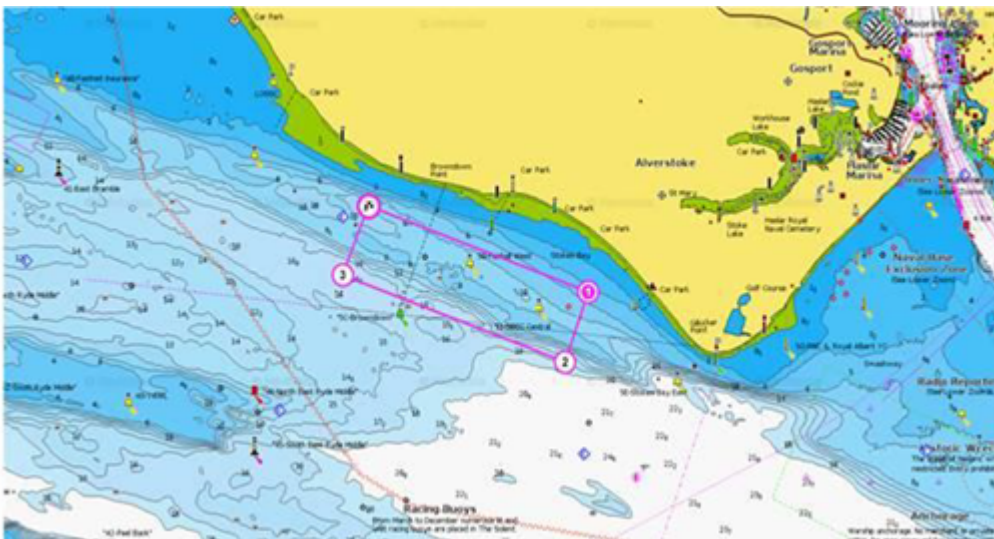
Car Park

Gosport

Gosport Marina

Haslar Marina

Alverstoke

Car Park

Car Park

Car Park

Car Park

Car Park

Car Park

Browndown Point

Stokes Bay

Workhouse Lake

Stoke Lake

Haslar Royal Naval Cemetery

Golf Course

Gilkicker Point

Naval Base Exclusion Zone

Radio Reporting

Racing Buoys

Anchorage

1

2

3

4

"SC-Browndown"

"SC-Stokes Bay East"

"SC-North East Ryde Middle"

"SC-South East Ryde Middle"

"SC-East Bramble"

"SC-Peel Bank"

Ryde Middle

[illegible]